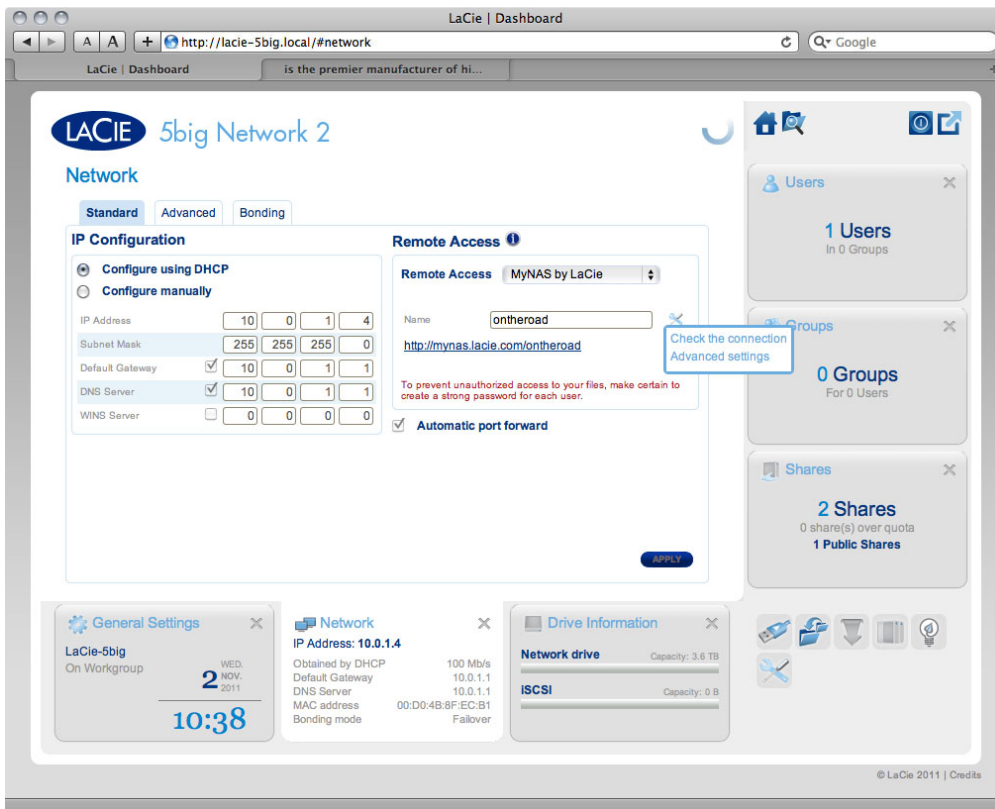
LaCie | Dashboard

A A + http://lacie-5big.local/#network

Q▾ Google

LaCie | Dashboard
is the premier manufacturer of hi...

LACIE 5big Network 2

Network

Standard Advanced Bonding

IP Configuration

Configure using DHCP
Configure manually

| IP Address | 10 | 0 | 1 | 4 |
|---|---|---|---|---|
| Subnet Mask | 255 | 255 | 255 | 0 |
| Default Gateway | 10 | 0 | 1 | 1 |
| DNS Server | 10 | 0 | 1 | 1 |
| WINS Server | 0 | 0 | 0 | 0 |

Remote Access

Remote Access MyNAS by LaCie

Name ontheroad

http://mynas.lacie.com/ontheroad

Check the connection
Advanced settings

To prevent unauthorized access to your files, make certain to create a strong password for each user.

Automatic port forward

APPLY

Users
1 Users
In 0 Groups

Groups
0 Groups
For 0 Users

Shares
2 Shares
0 share(s) over quota
1 Public Shares

General Settings
LaCie-5big
On Workgroup
2 WED. NOV. 2011
10:38

Network
IP Address: 10.0.1.4
Obtained by DHCP 100 Mb/s
Default Gateway 10.0.1.1
DNS Server 10.0.1.1
MAC address 00:D0:4B:8F:EC:B1
Bonding mode Failover

Drive Information
Network drive Capacity: 3.6 TB
iSCSI Capacity: 0 B

© LaCie 2011 | Credits